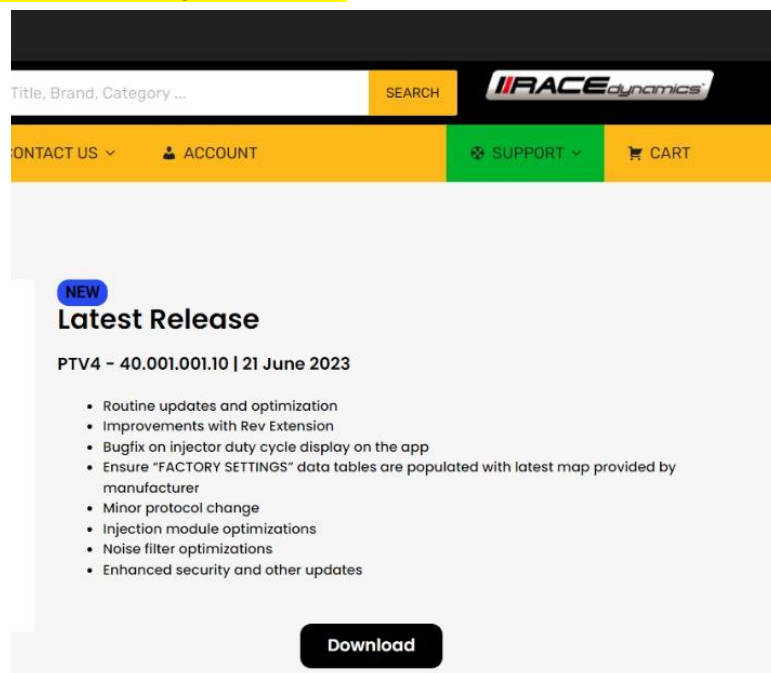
Title, Brand, Category ...

SEARCH

RACEdynamics

ONTACT US

ACCOUNT

SUPPORT

CART

NEW

Latest Release

PTV4 - 40.001.001.10 | 21 June 2023

- Routine updates and optimization
- Improvements with Rev Extension
- Bugfix on injector duty cycle display on the app
- Ensure "FACTORY SETTINGS" data tables are populated with latest map provided by manufacturer
- Minor protocol change
- Injection module optimizations
- Noise filter optimizations
- Enhanced security and other updates

Download